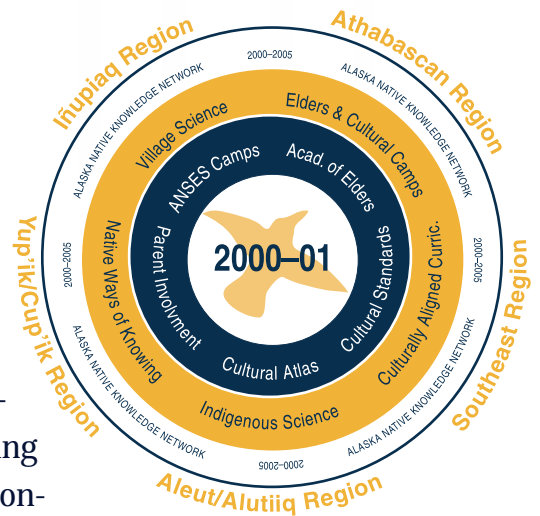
Iñupiaq Region
Athabascan Region
Southeast Region
Aleut/Alutiiq Region
Yup'ik/Cup'ik Region

2000–2005
ALASKA NATIVE KNOWLEDGE NETWORK
ALASKA NATIVE KNOWLEDGE NETWORK
2000–2005
ALASKA NATIVE KNOWLEDGE NETWORK
2000–2005
ALASKA NATIVE KNOWLEDGE NETWORK
2000–2005
ALASKA NATIVE KNOWLEDGE NETWORK

Village Science
Elders & Cultural Camps
Culturally Aligned Curric.
Indigenous Science
Native Ways of Knowing

ANSES Camps
Acad. of Elders
Cultural Standards
Cultural Atlas
Parent Involvment

2000–01

-
ing
on-